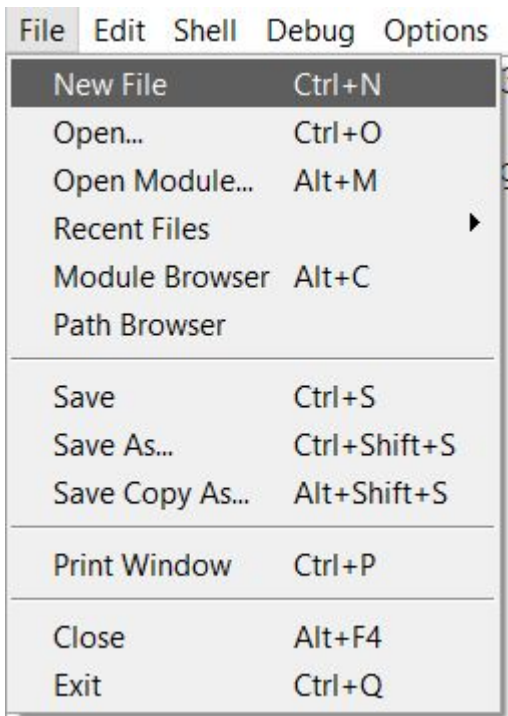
File Edit Shell Debug Options

New File Ctrl+N
Open... Ctrl+O
Open Module... Alt+M
Recent Files
Module Browser Alt+C
Path Browser

Save Ctrl+S
Save As... Ctrl+Shift+S
Save Copy As... Alt+Shift+S

Print Window Ctrl+P

Close Alt+F4
Exit Ctrl+Q